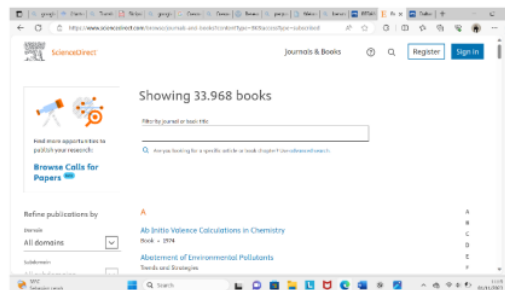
https://www.sciencedirect.com/browse/journals-and-books?contentType=BK&acessType=subscribed

ScienceDirect

Journals & Books

Register

Sign in

Showing 33.968 books

Filter by journal or book title

Are you looking for a specific article or book chapter? Use advanced search.

Find more opportunities to publish your research:

Browse Calls for Papers

Refine publications by

Domain

All domains

Subdomain

A

Ab Initio Valence Calculations in Chemistry

Book • 1974

Abatement of Environmental Pollutants

Trends and Strategies

A
B
C
D
E
F

Search